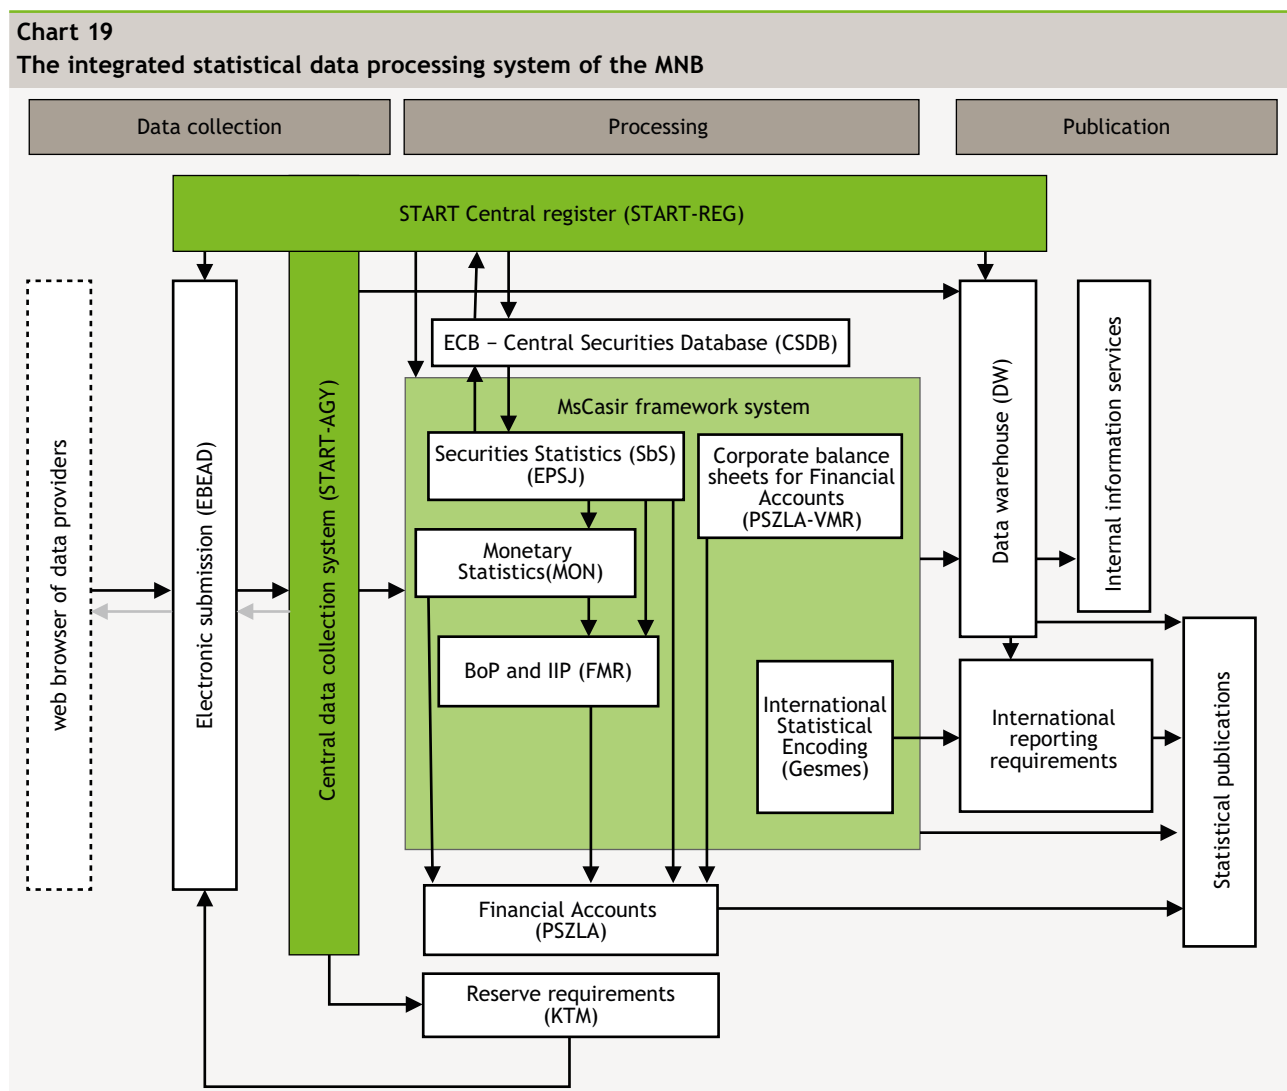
Chart 19
The integrated statistical data processing system of the MNB

Data collection

Processing

Publication

START Central register (START-REG)

web browser of data providers

Electronic submission (EBEAD)

Central data collection system (START-AGY)

ECB – Central Securities Database (CSDB)

MsCasir framework system

Securities Statistics (SbS) (EPSJ)

Corporate balance sheets for Financial Accounts (PSZLA-VMR)

Monetary Statistics(MON)

BoP and IIP (FMR)

International Statistical Encoding (Gesmes)

Data warehouse (DW)

Internal information services

International reporting requirements

Statistical publications

Financial Accounts (PSZLA)

Reserve requirements (KTM)